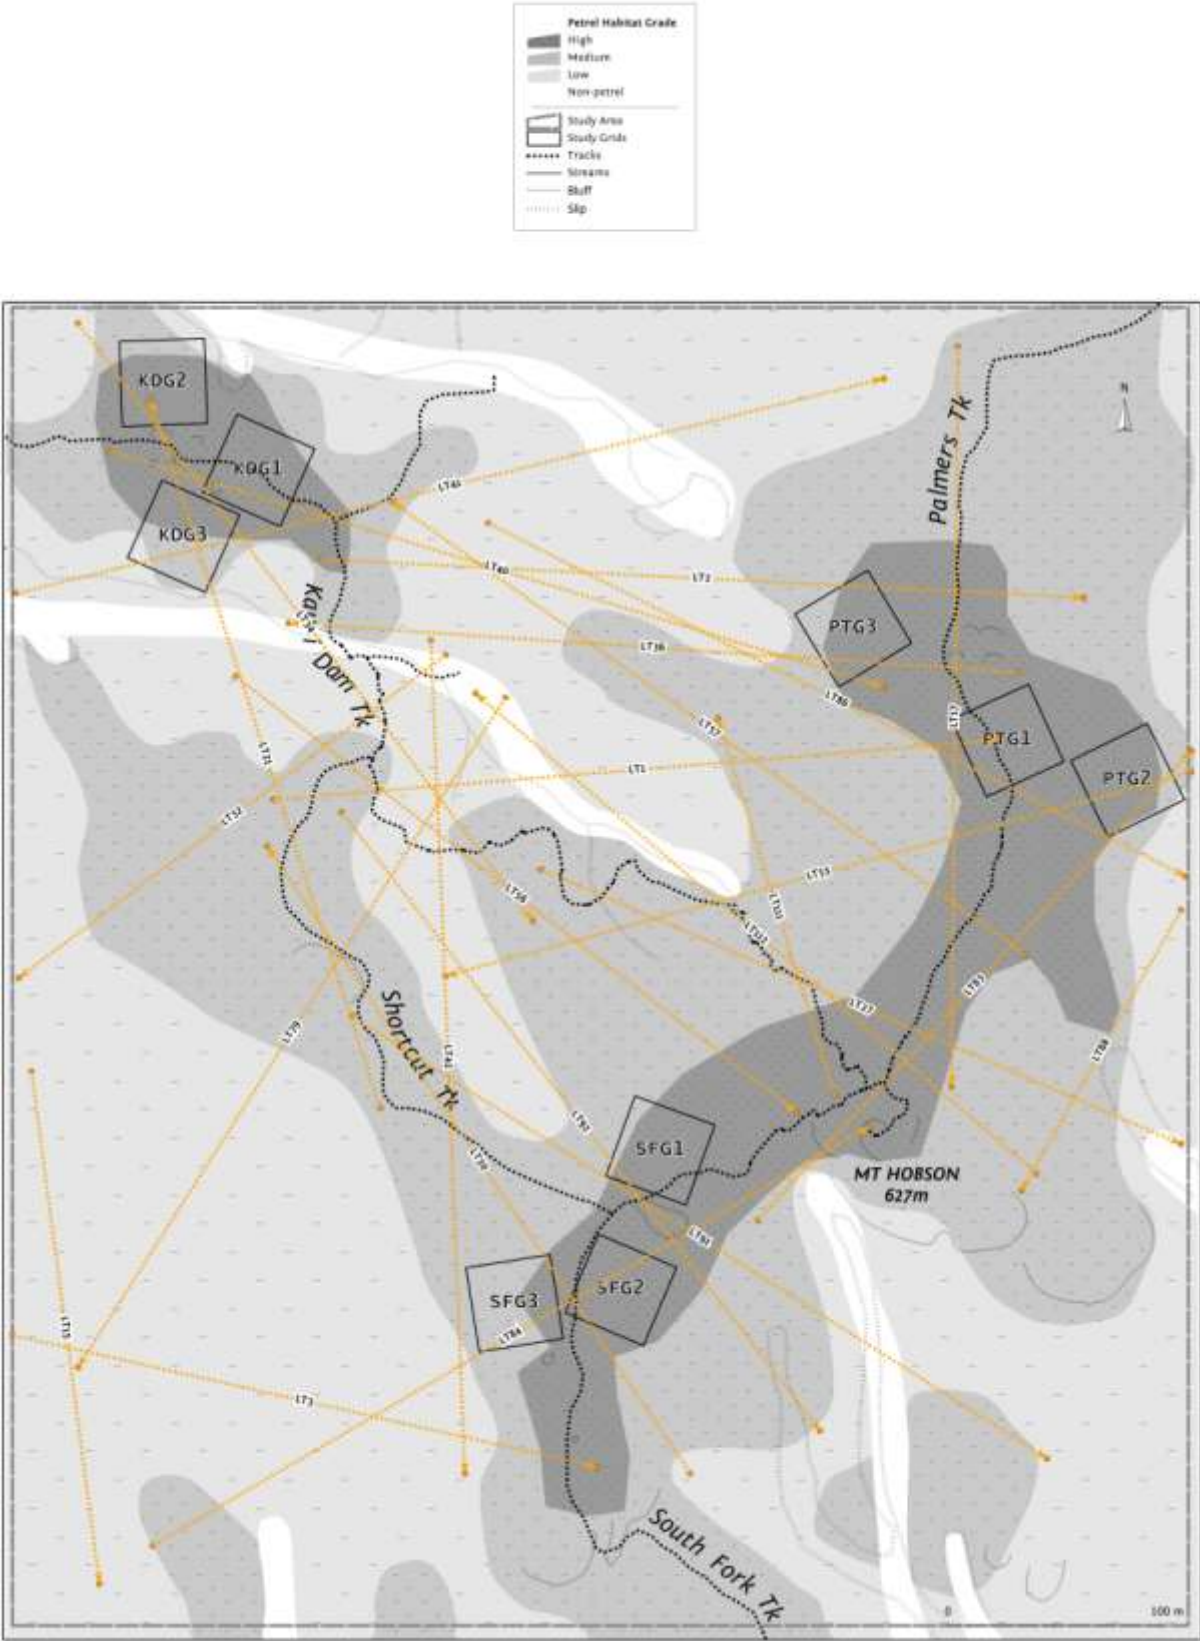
Petrel Habitat Grade
High
Medium
Low
Non-petrel
Study Area
Study Grids
Tracks
Streams
Bluff
Slip

N

KDG2
KDG1
KDG3
PTG3
PTG1
PTG2
SFG1
SFG2
SFG3

Kauri Dam Tk
Palmers Tk
Shortcut Tk
South Fork Tk

MT HOBSON
627m

LT45
LT40
LT2
LT36
LT80
LT37
LT1
LT32
LT31
LT12
LT15
LT58
LT33
LT32
LT37
LT29
LT41
LT81
LT70
LT87
LT84
LT3
LT13
LT83
LT88

0
100 m